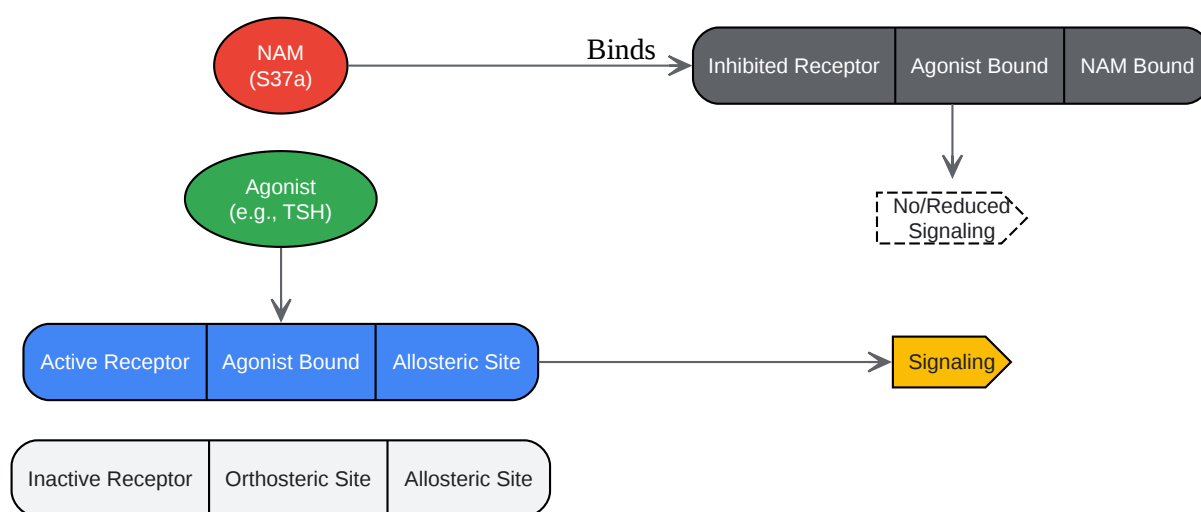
NAM
(S37a)

Binds

| Inhibited Receptor | Agonist Bound | NAM Bound |
|---|---|---|

No/Reduced Signaling

Agonist
(e.g., TSH)

| Active Receptor | Agonist Bound | Allosteric Site |
|---|---|---|

Signaling

| Inactive Receptor | Orthosteric Site | Allosteric Site |
|---|---|---|